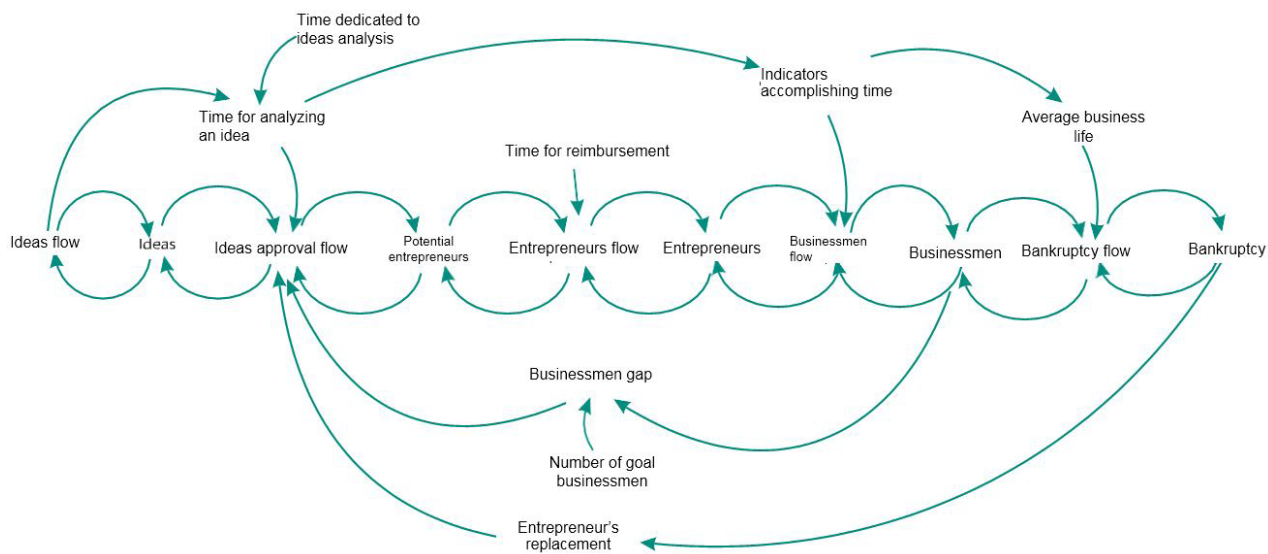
Time dedicated to ideas analysis

Time for analyzing an idea

Indicators accomplishing time

Average business life

Time for reimbursement

Ideas flow

Ideas

Ideas approval flow

Potential entrepreneurs

Entrepreneurs flow

Entrepreneurs

Businessmen flow

Businessmen

Bankruptcy flow

Bankruptcy

Businessmen gap

Number of goal businessmen

Entrepreneur's replacement